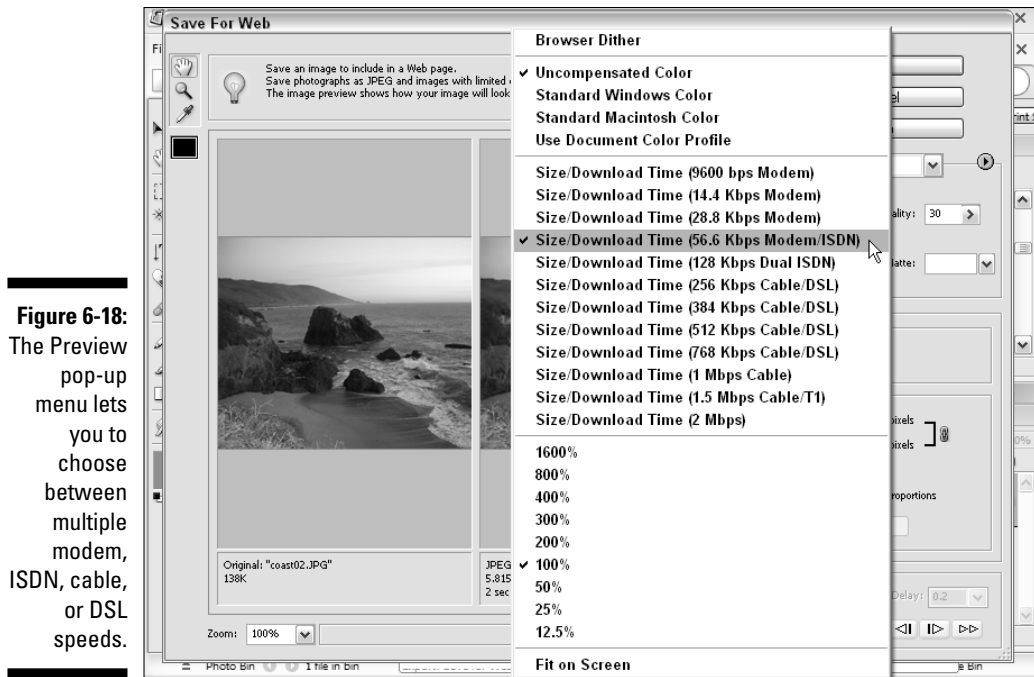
Figure 6-18: The Preview pop-up menu lets you to choose between multiple modem, ISDN, cable, or DSL speeds.

Save For Web

Save an image to include in a Web page.
Save photographs as JPEG and images with limited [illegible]
The image preview shows how your image will look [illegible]

Browser Dither

✔ Uncompensated Color
Standard Windows Color
Standard Macintosh Color
Use Document Color Profile

Size/Download Time (9600 bps Modem)
Size/Download Time (14.4 Kbps Modem)
Size/Download Time (28.8 Kbps Modem)
✔ Size/Download Time (56.6 Kbps Modem/ISDN)
Size/Download Time (128 Kbps Dual ISDN)
Size/Download Time (256 Kbps Cable/DSL)
Size/Download Time (384 Kbps Cable/DSL)
Size/Download Time (512 Kbps Cable/DSL)
Size/Download Time (768 Kbps Cable/DSL)
Size/Download Time (1 Mbps Cable)
Size/Download Time (1.5 Mbps Cable/T1)
Size/Download Time (2 Mbps)

1600%
800%
400%
300%
200%
✔ 100%
50%
25%
12.5%

Fit on Screen

Original: "coast02.JPG"
138K

JPEG
5.815
2 sec

Zoom: 100%

ality: 30

latte:

ixels
ixels

roportions

Delay: 0.2

Photo Bin 1 file in bin